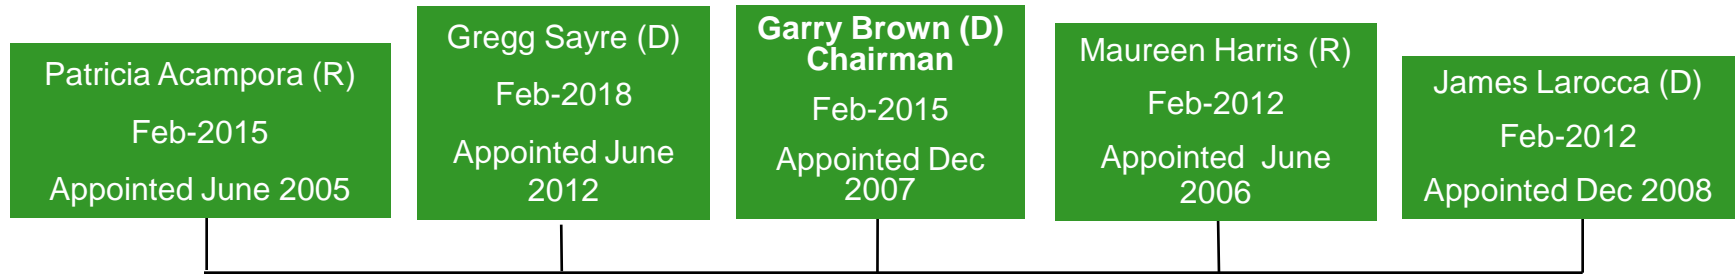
Patricia Acampora (R)

Feb-2015

Appointed June 2005

Gregg Sayre (D)

Feb-2018

Appointed June 2012

Garry Brown (D) Chairman

Feb-2015

Appointed Dec 2007

Maureen Harris (R)

Feb-2012

Appointed June 2006

James Larocca (D)

Feb-2012

Appointed Dec 2008